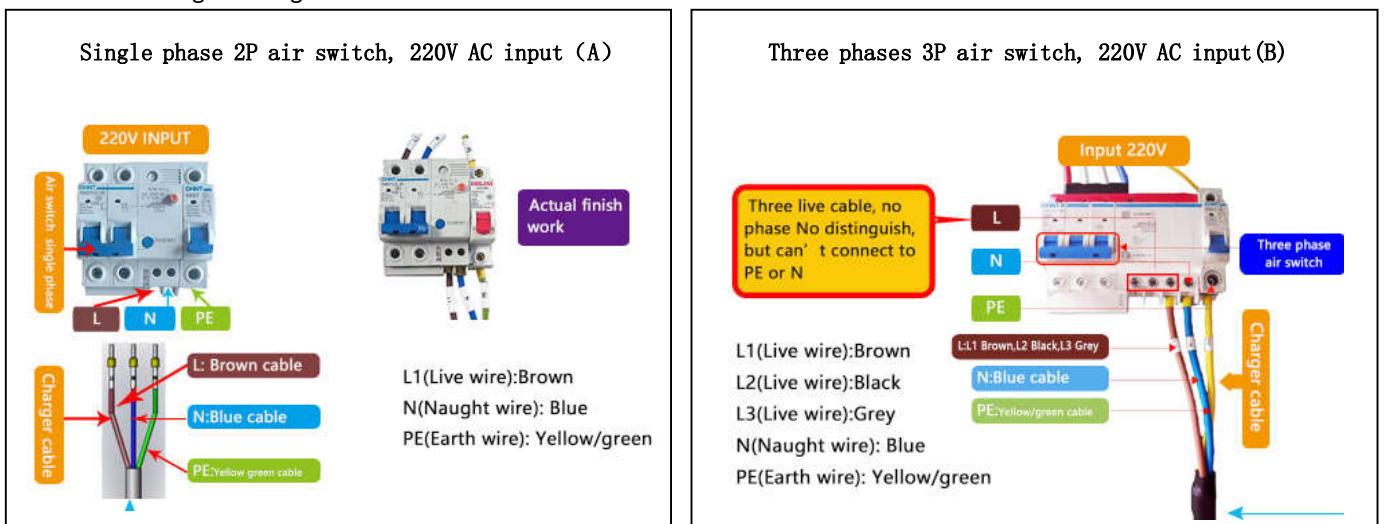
Single phase 2P air switch, 220V AC input (A)

220V INPUT

Air switch single phase

L N PE

Actual finish work

Charger cable

L: Brown cable

N:Blue cable

PE:Yellow green cable

L1(Live wire):Brown
N(Naught wire): Blue
PE(Earth wire): Yellow/green

Three phases 3P air switch, 220V AC input(B)

Input 220V

Three live cable, no phase No distinguish, but can' t connect to PE or N

L

N

PE

Three phase air switch

L1(Live wire):Brown
L2(Live wire):Black
L3(Live wire):Grey
N(Naught wire): Blue
PE(Earth wire): Yellow/green

L:L1 Brown,L2 Black,L3 Grey

N:Blue cable

PE:Yellow/green cable

Charger cable